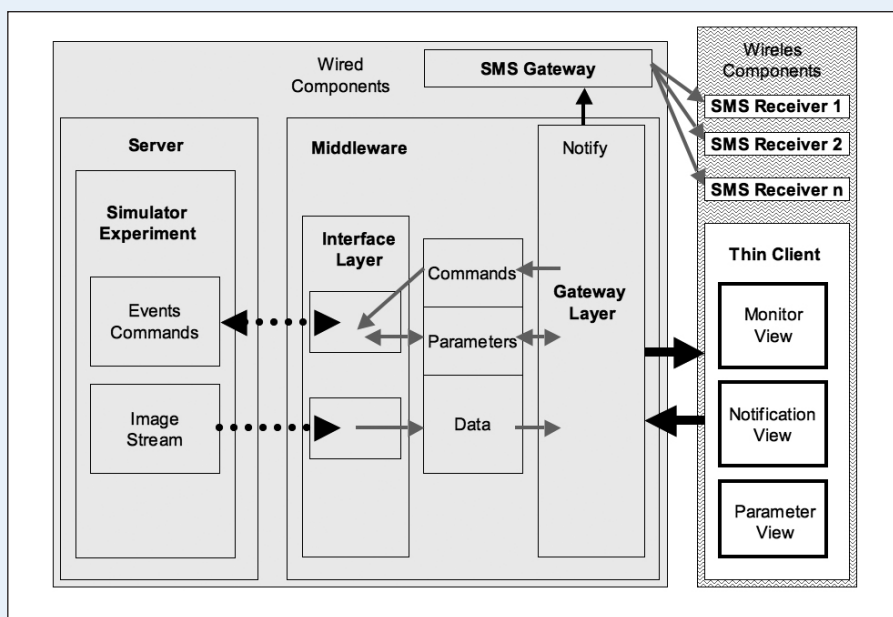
Wired Components

SMS Gateway

Wireles Components

SMS Receiver 1

SMS Receiver 2

SMS Receiver n

Server

Simulator Experiment

Events Commands

Image Stream

Middleware

Interface Layer

Commands

Parameters

Data

Notify

Gateway Layer

Thin Client

Monitor View

Notification View

Parameter View